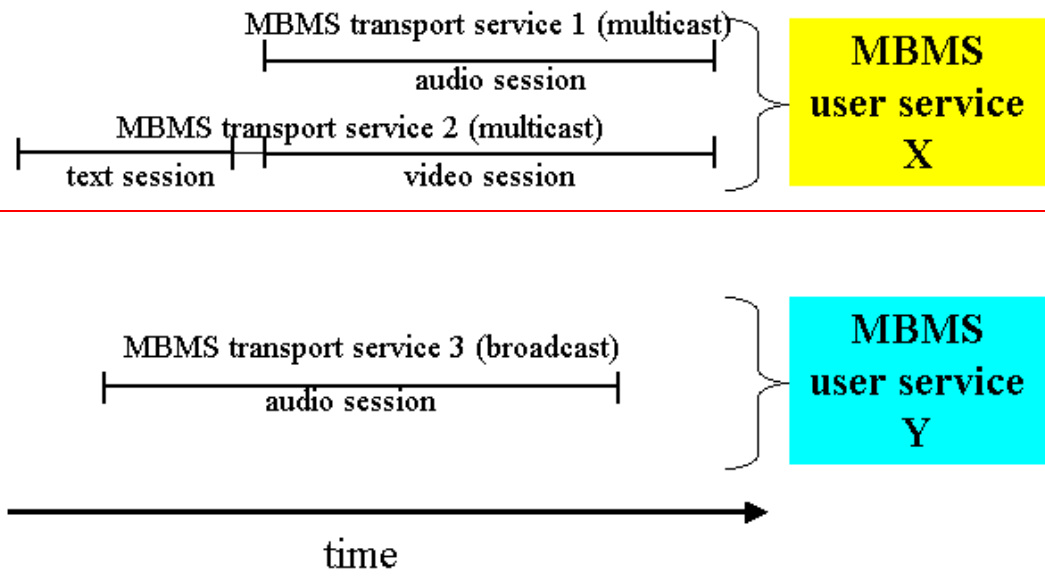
MBMS transport service 1 (multicast)

audio session

MBMS transport service 2 (multicast)

text session

video session

MBMS user service X

MBMS transport service 3 (broadcast)

audio session

MBMS user service Y

time